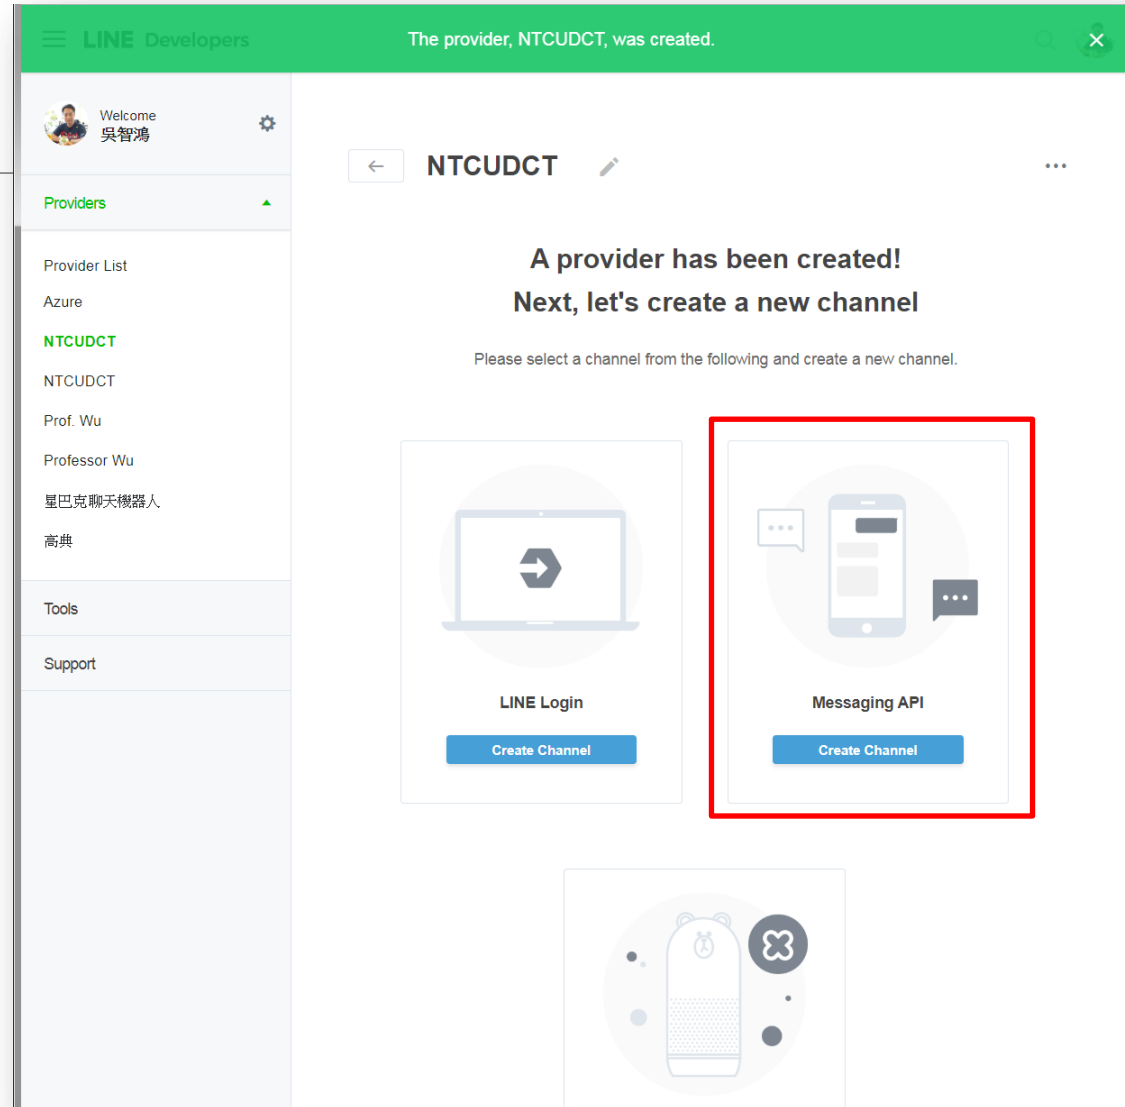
LINE Developers

The provider, NTCUDCT, was created.

Welcome
吳智鴻

Providers

Provider List
Azure
NTCUDCT
NTCUDCT
Prof. Wu
Professor Wu
星巴克聊天機器人
高典

Tools

Support

NTCUDCT

A provider has been created!
Next, let's create a new channel

Please select a channel from the following and create a new channel.

LINE Login
Create Channel

Messaging API
Create Channel